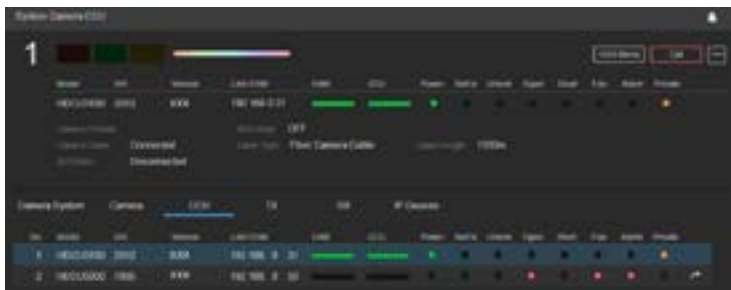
System Camera CCU

1

CCU Menu

Call

Model
S/N
Version
LAN/CNB
CNB
CCU
Power
Tally
Unlock
Signal
Shutt
Fan
Alarm
Private

HDCU3100
2002
XXXX
192.168.0.31

Connected
OFF
Fiber Camera Cable
1000m
Disconnected

Camera System
Camera
CCU
CA
BB
IP Devices

No.
Model
S/N
Version
LAN/CNB
CNB
CCU
Power
Tally
Unlock
Signal
Shutt
Fan
Alarm
Private

1
HDCU3100
2002
XXXX
192.168. 0. 31

2
HDCU5000
1900
XXXX
192.168. 0. 30